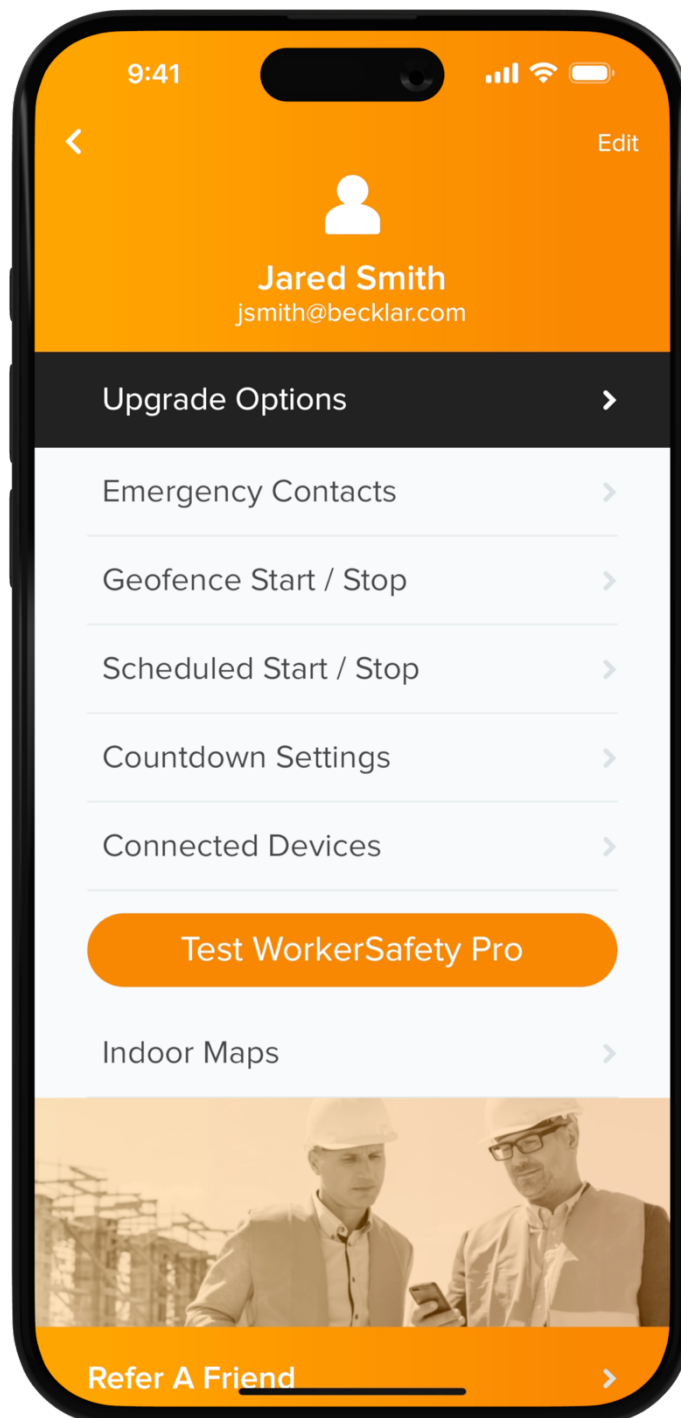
9:41

Edit

Jared Smith
jsmith@becklar.com

Upgrade Options

Emergency Contacts

Geofence Start / Stop

Scheduled Start / Stop

Countdown Settings

Connected Devices

Test WorkerSafety Pro

Indoor Maps

Refer A Friend